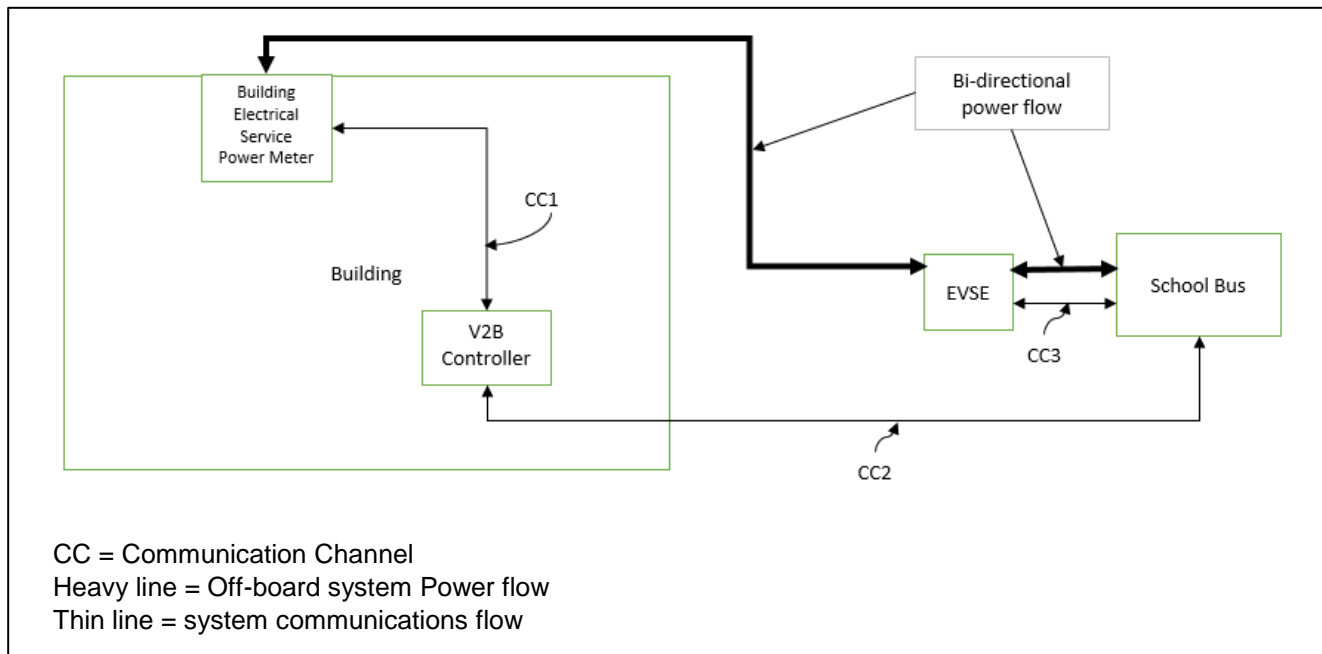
Building Electrical Service Power Meter

Bi-directional power flow

CC1

Building

V2B Controller

EVSE

School Bus

CC3

CC2

CC = Communication Channel
Heavy line = Off-board system Power flow
Thin line = system communications flow